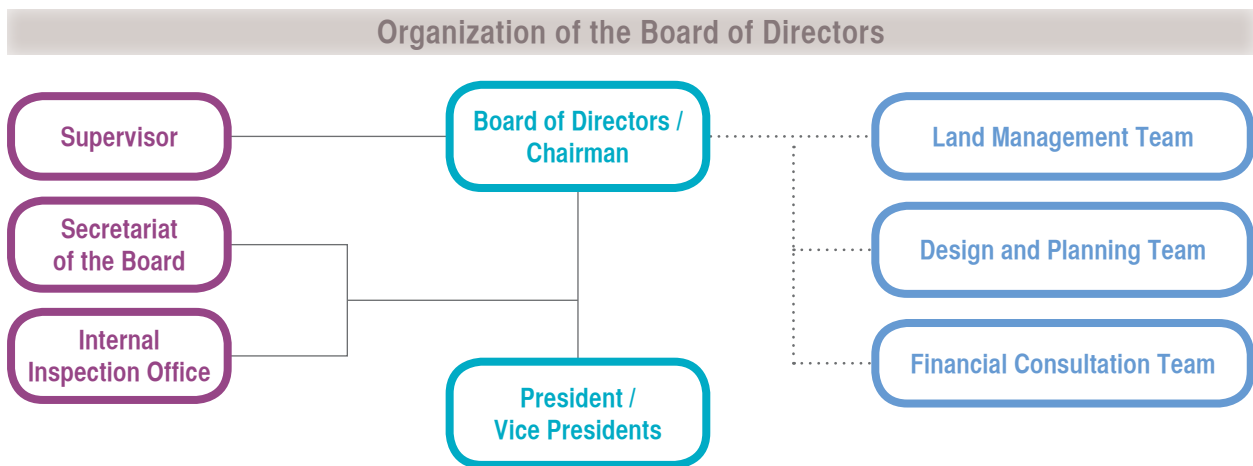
Organization of the Board of Directors

Supervisor

Board of Directors / Chairman

Land Management Team

Secretariat of the Board

Design and Planning Team

Internal Inspection Office

Financial Consultation Team

President / Vice Presidents